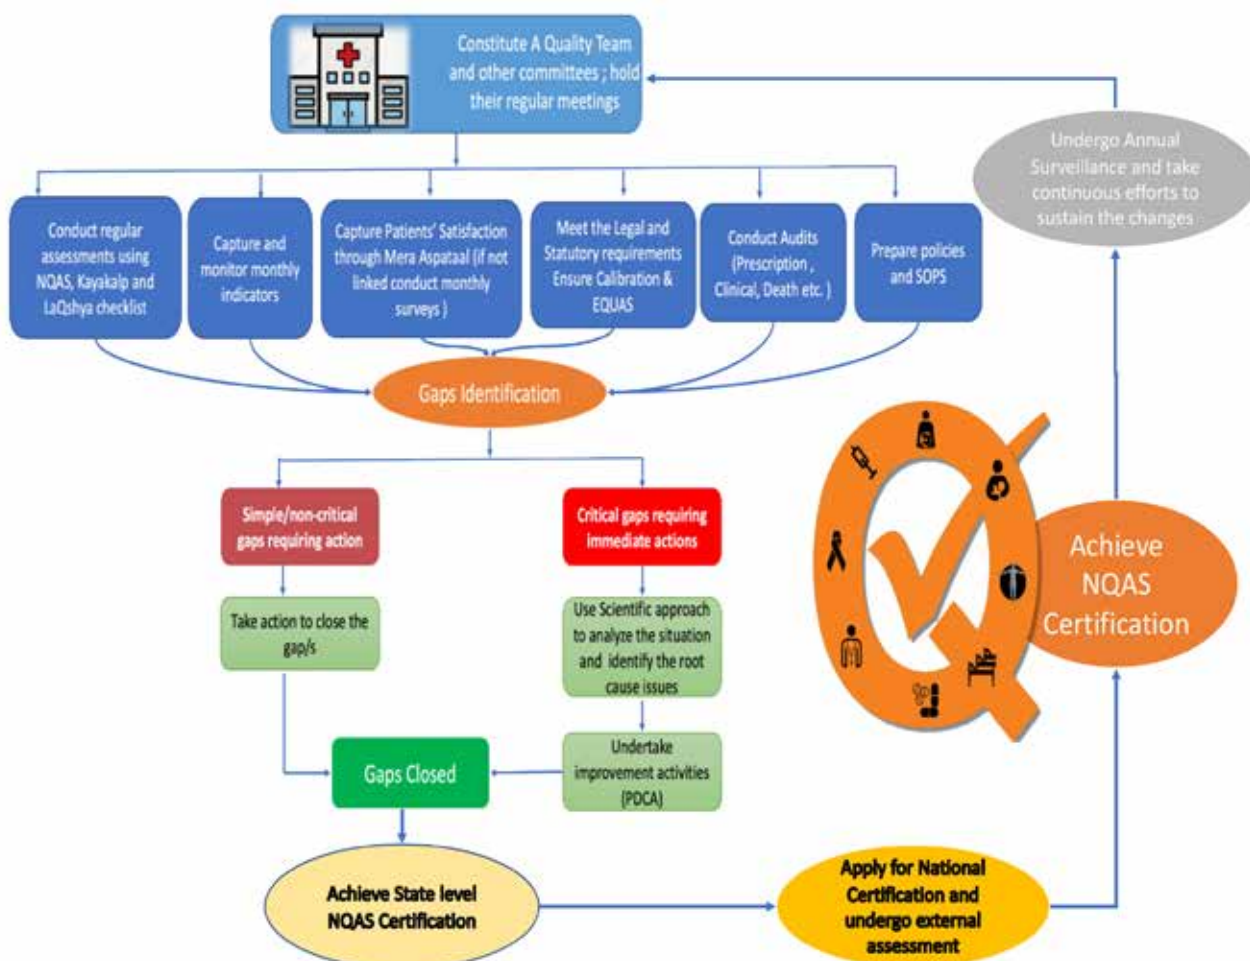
Constitute A Quality Team and other committees ; hold their regular meetings

Undergo Annual Surveillance and take continuous efforts to sustain the changes

Conduct regular assessments using NQAS, Kayakalp and LaQshya checklist

Capture and monitor monthly indicators

Capture Patients' Satisfaction through Mera Aspataal (if not linked conduct monthly surveys )

Meet the Legal and Statutory requirements Ensure Calibration & EQUAS

Conduct Audits (Prescription , Clinical, Death etc. )

Prepare policies and SOPS

Gaps Identification

Simple/non-critical gaps requiring action

Critical gaps requiring immediate actions

Take action to close the gap/s

Use Scientific approach to analyze the situation and identify the root cause issues

Undertake improvement activities (PDCA)

Gaps Closed

Achieve NQAS Certification

Achieve State level NQAS Certification

Apply for National Certification and undergo external assessment